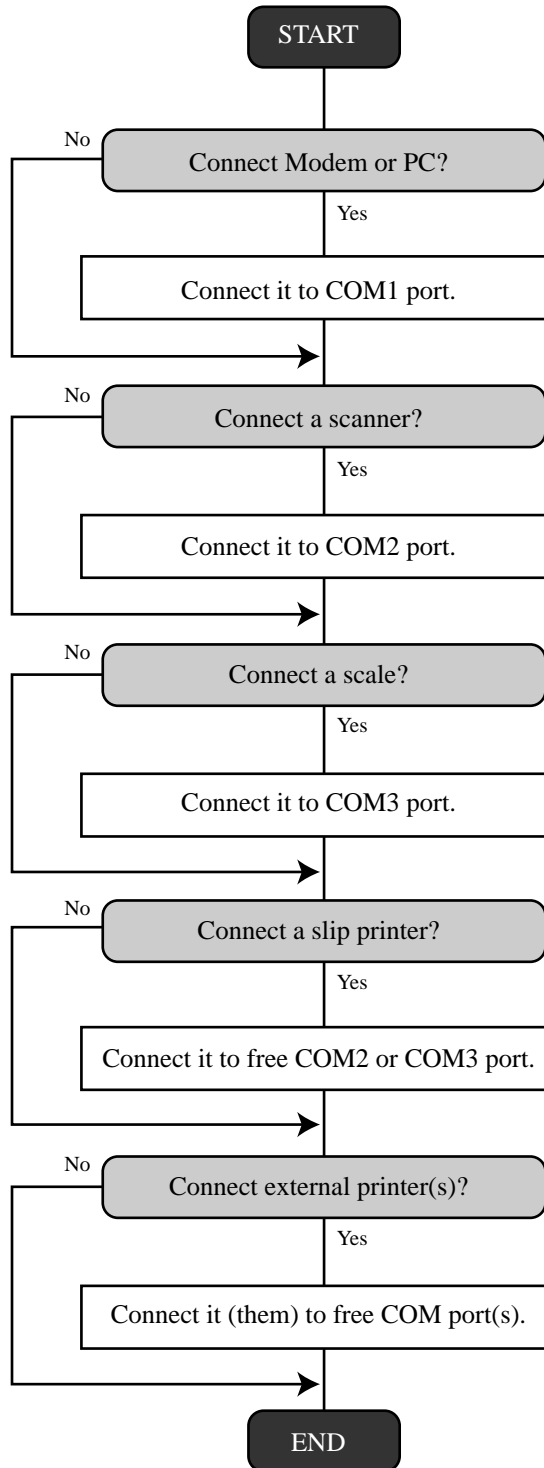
START

No

Connect Modem or PC?

Yes

Connect it to COM1 port.

No

Connect a scanner?

Yes

Connect it to COM2 port.

No

Connect a scale?

Yes

Connect it to COM3 port.

No

Connect a slip printer?

Yes

Connect it to free COM2 or COM3 port.

No

Connect external printer(s)?

Yes

Connect it (them) to free COM port(s).

END